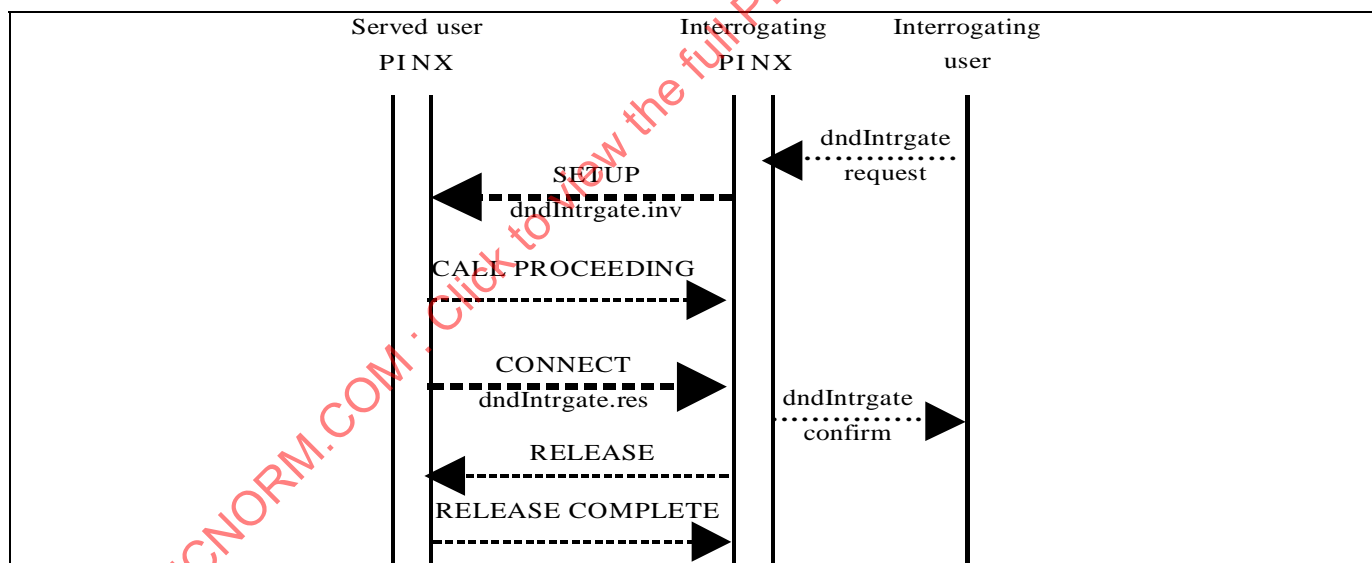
Served user PINX

Interrogating PINX

Interrogating user

dndIntrgate request

SETUP dndIntrgate.inv

CALL PROCEEDING

CONNECT dndIntrgate.res

dndIntrgate confirm

RELEASE

RELEASE COMPLETE

CNORM.COM : Click to view the full P